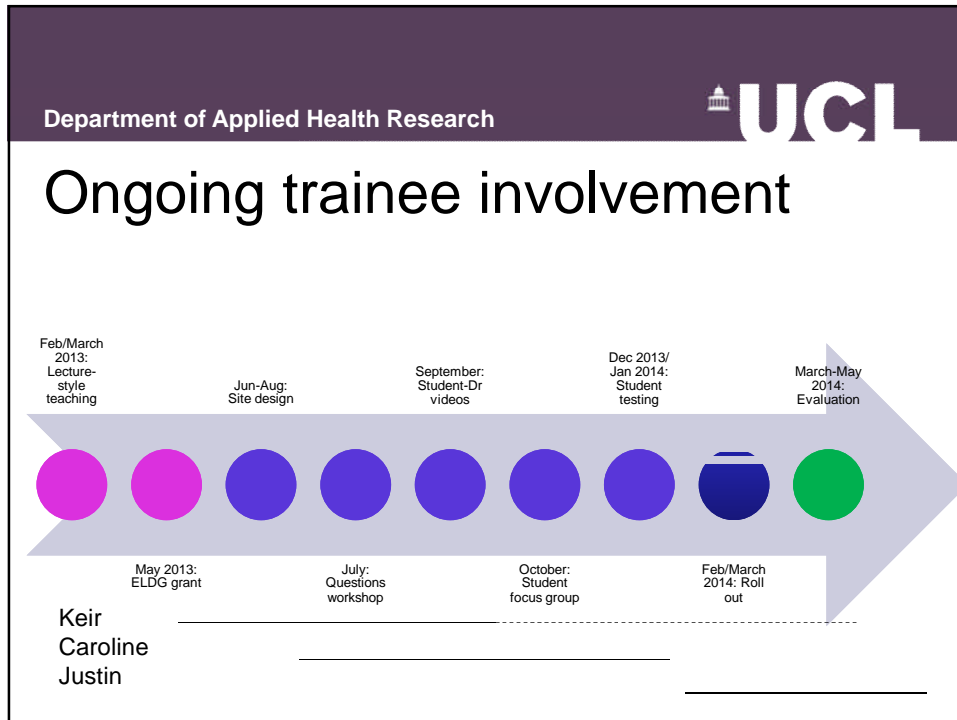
Department of Applied Health Research

UCL

Ongoing trainee involvement

Feb/March 2013: Lecture-style teaching

Jun-Aug: Site design

September: Student-Dr videos

Dec 2013/ Jan 2014: Student testing

March-May 2014: Evaluation

May 2013: ELDG grant

July: Questions workshop

October: Student focus group

Feb/March 2014: Roll out

Keir
Caroline
Justin